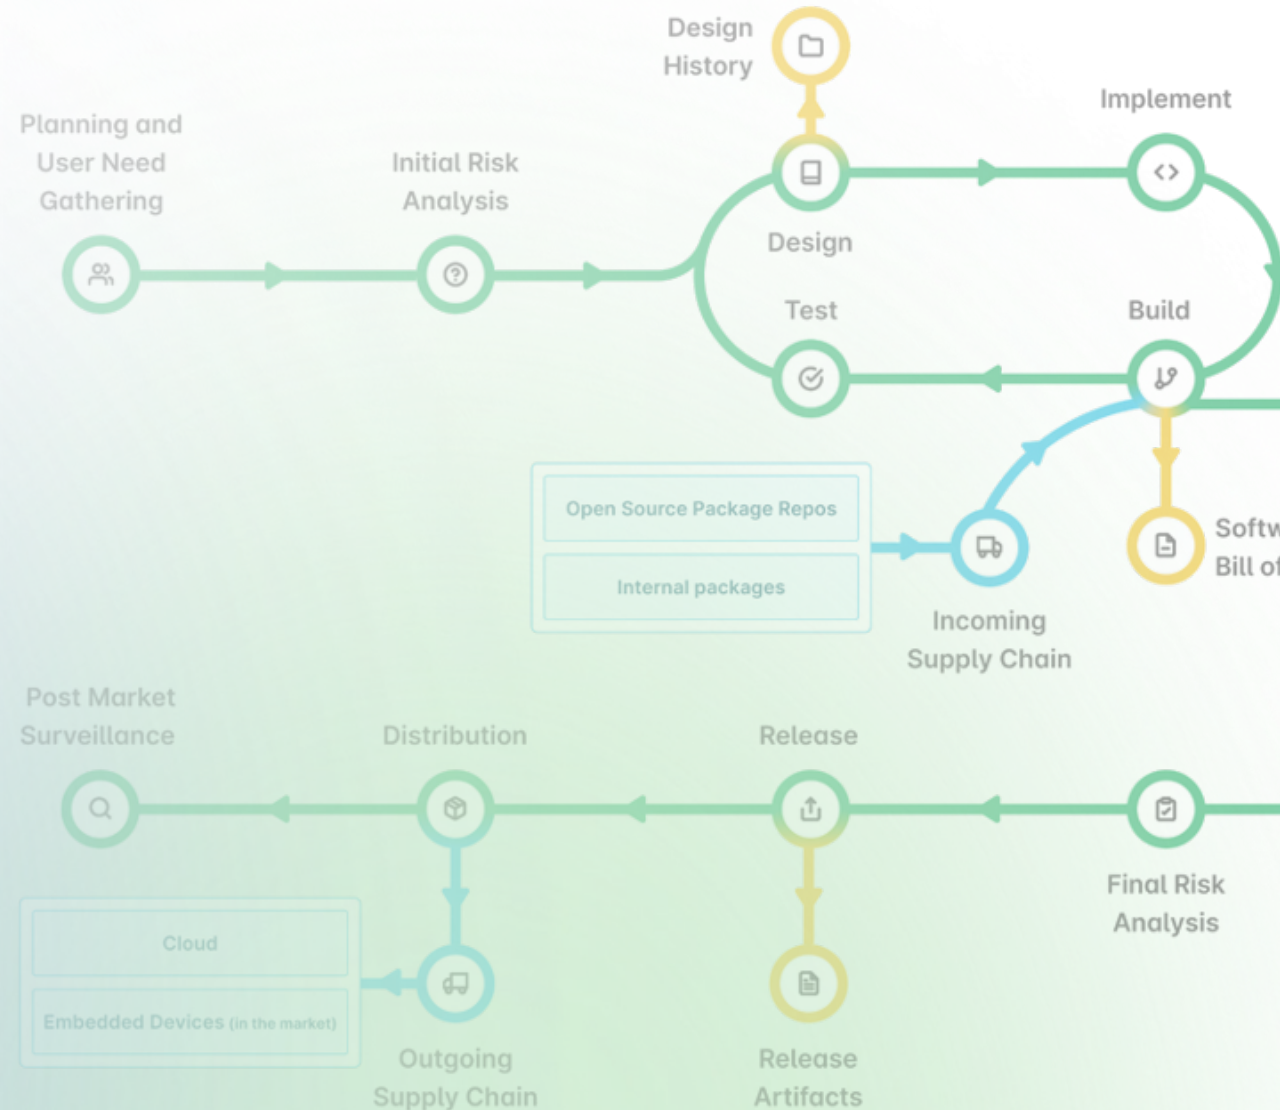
Design History

Implement

Planning and User Need Gathering

Initial Risk Analysis

Design

Test

Build

Open Source Package Repos

Internal packages

Incoming Supply Chain

Softw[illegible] Bill of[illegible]

Post Market Surveillance

Distribution

Release

Final Risk Analysis

Cloud

Embedded Devices (in the market)

Outgoing Supply Chain

Release Artifacts